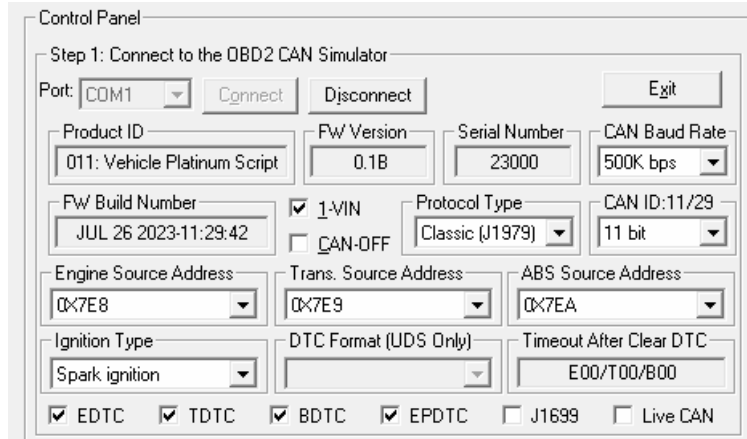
Control Panel

Step 1: Connect to the OBD2 CAN Simulator

Port: COM1 Connect Disconnect Exit

Product ID
011: Vehicle Platinum Script

FW Version
0.1B

Serial Number
23000

CAN Baud Rate
500K bps

FW Build Number
JUL 26 2023-11:29:42

☑ 1-VIN
☐ CAN-OFF

Protocol Type
Classic (J1979)

CAN ID:11/29
11 bit

Engine Source Address
0X7E8

Trans. Source Address
0X7E9

ABS Source Address
0X7EA

Ignition Type
Spark ignition

DTC Format (UDS Only)

Timeout After Clear DTC
E00/T00/B00

☑ EDTC ☑ TDTC ☑ BDTC ☑ EPDTC ☐ J1699 ☐ Live CAN